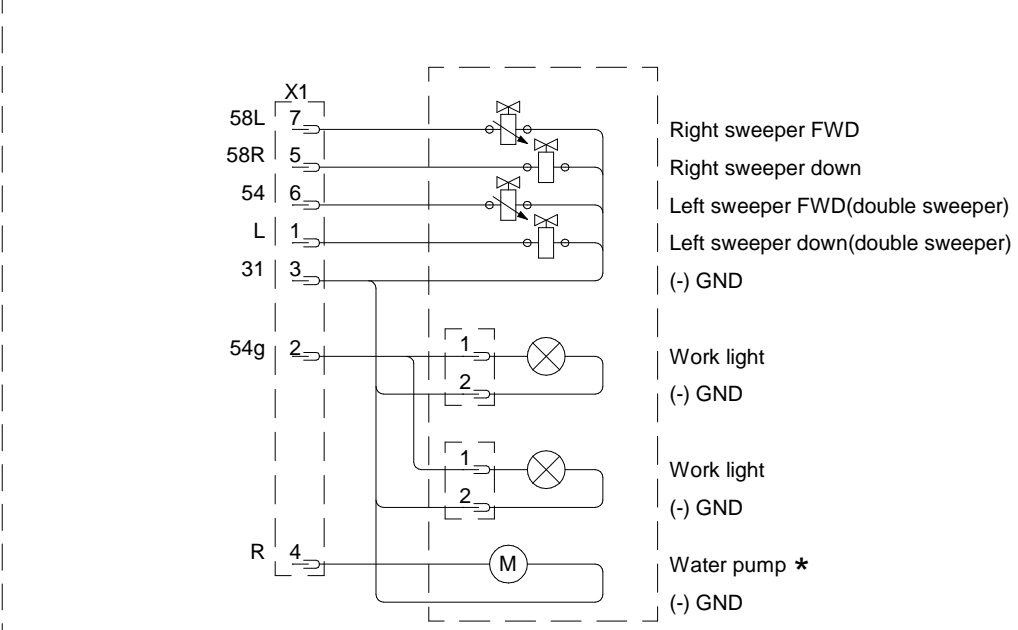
X1

58L 7
58R 5
54 6
L 1
31 3

54g 2

R 4

1
2

1
2

M

Right sweeper FWD
Right sweeper down
Left sweeper FWD(double sweeper)
Left sweeper down(double sweeper)
(-) GND

Work light
(-) GND

Work light
(-) GND

Water pump *
(-) GND